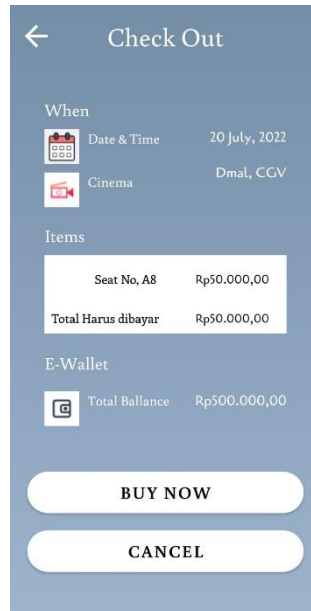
Check Out

When

Date & Time 20 July, 2022

Cinema Dmal, CGV

Items

| Seat No, A8 | Rp50.000,00 |
|---|---|
| Total Harus dibayar | Rp50.000,00 |

E-Wallet

Total Ballance Rp500.000,00

BUY NOW

CANCEL